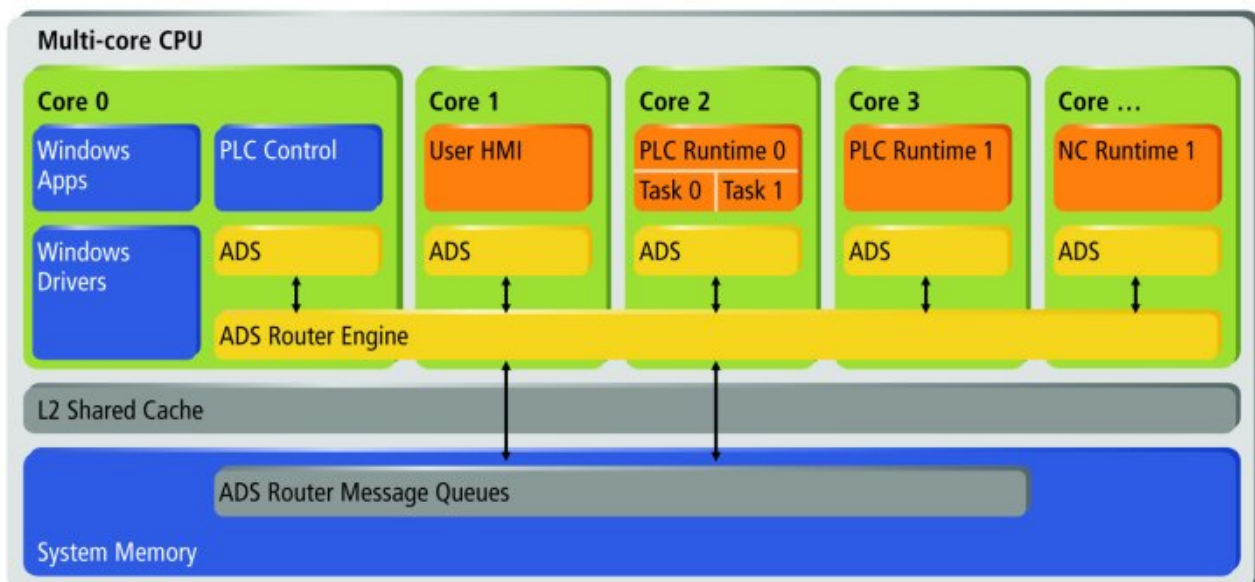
Multi-core CPU

Core 0

Windows Apps

PLC Control

Windows Drivers

ADS

Core 1

User HMI

ADS

Core 2

PLC Runtime 0

Task 0

Task 1

ADS

Core 3

PLC Runtime 1

ADS

Core …

NC Runtime 1

ADS

ADS Router Engine

L2 Shared Cache

ADS Router Message Queues

System Memory